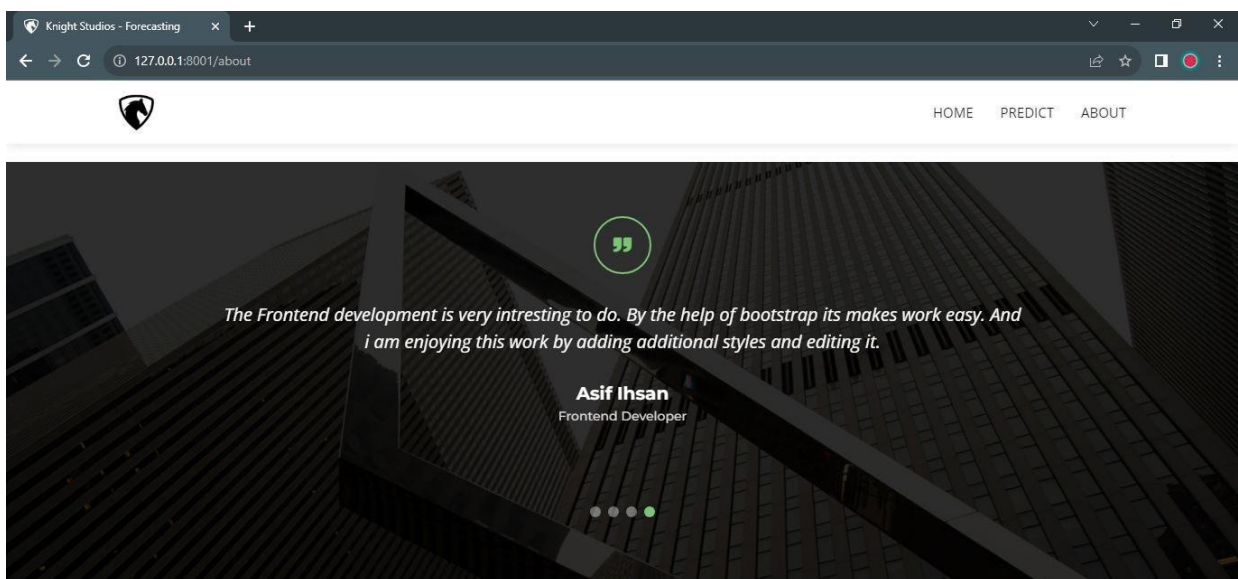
Knight Studios - Forecasting

127.0.0.1:8001/about

HOME PREDICT ABOUT

The Frontend development is very intresting to do. By the help of bootstrap its makes work easy. And i am enjoying this work by adding additional styles and editing it.

Asif Ihsan
Frontend Developer